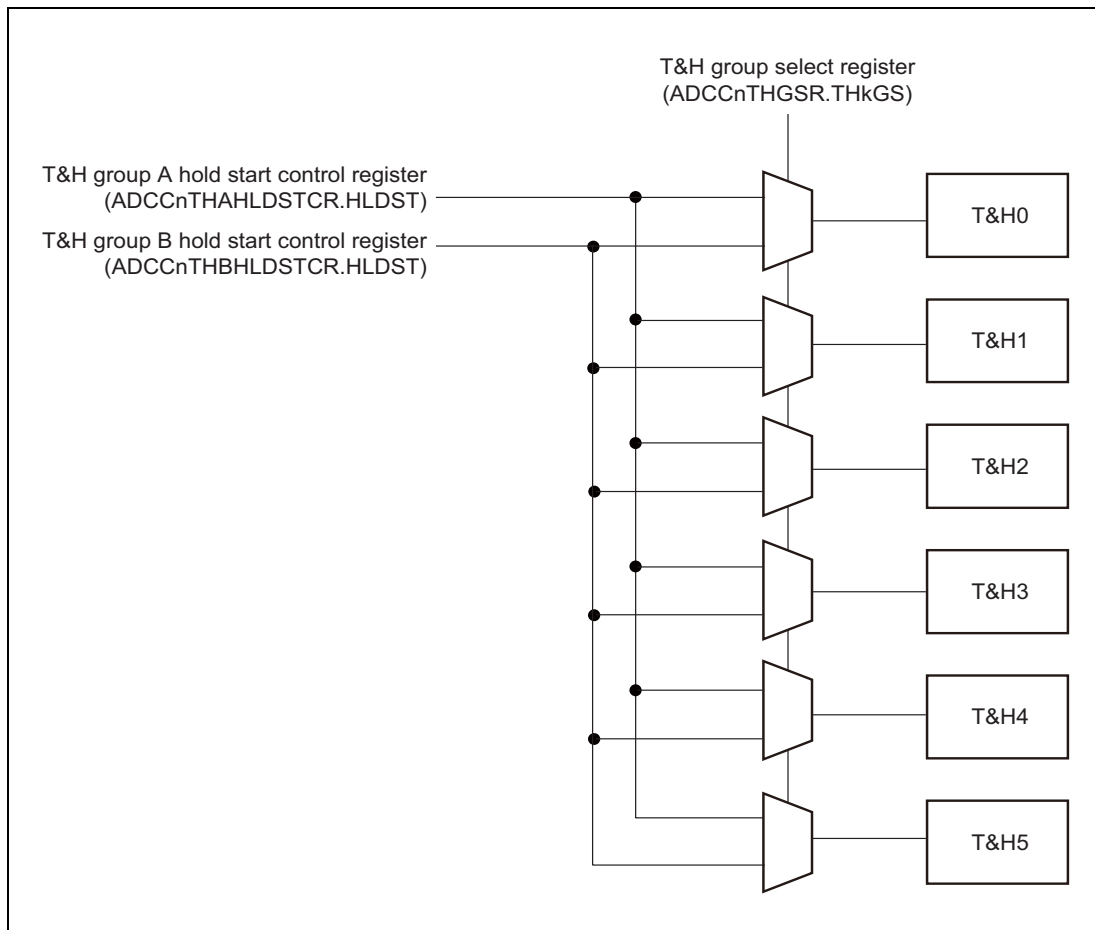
T&H group select register
(ADCCnTHGSR.THkGS)

T&H group A hold start control register
(ADCCnTHAHLDSTCR.HLDST)

T&H group B hold start control register
(ADCCnTHBHLDSTCR.HLDST)

T&H0

T&H1

T&H2

T&H3

T&H4

T&H5